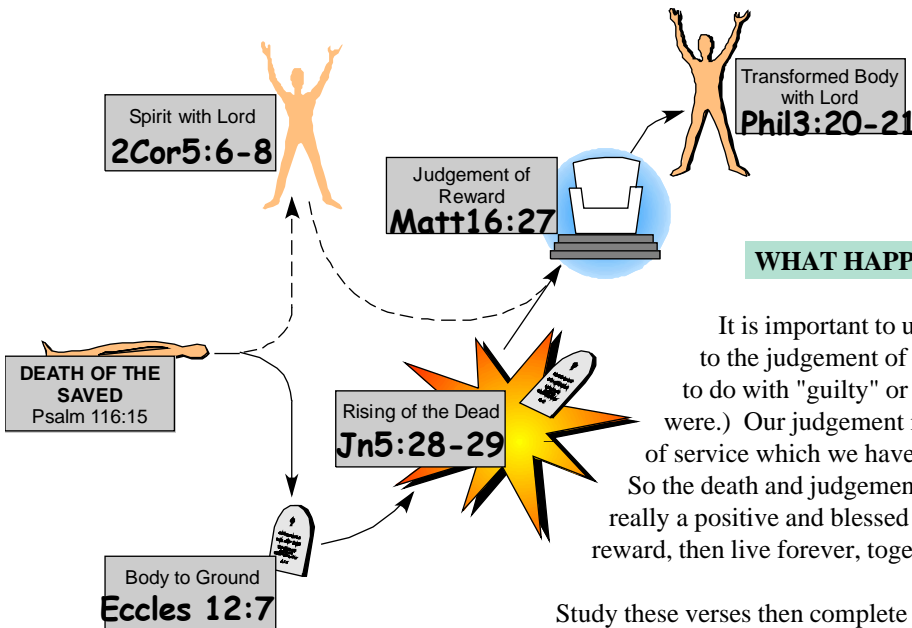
Spirit with Lord
2Cor5:6-8

Transformed Body with Lord
Phil3:20-21

Judgement of Reward
Matt16:27

WHAT HAPP

DEATH OF THE SAVED
Psalm 116:15

Rising of the Dead
Jn5:28-29

Body to Ground
Eccles 12:7

It is important to u
to the judgement of
to do with "guilty" or
were.) Our judgement
of service which we have
So the death and judgemen
really a positive and blessed
reward, then live forever, toge

Study these verses then complete